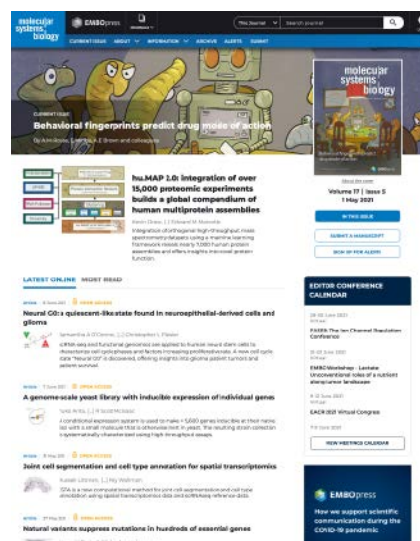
molecular systems biology

EMBOpress

This Journal | Search Journal

CURRENT ISSUE | ABOUT | INFORMATION | ARCHIVE | ALERTS | SUBMIT

CURRENT ISSUE

Behavioral fingerprints predict drug modes of action

By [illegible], A.E. Brown and colleagues

molecular systems biology

About the cover

Volume 17 | Issue 5
1 May 2021

IN THIS ISSUE

SUBMIT A MANUSCRIPT

SIGN UP FOR ALERTS

hu.MAP 2.0: integration of over 15,000 proteomic experiments builds a global compendium of human multiprotein assemblies

Kevin Drew, [...] Edward M. Marcotte

Integration of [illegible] high-throughput mass spectrometry datasets using a machine learning framework reveals nearly 7,000 human protein assemblies and offers insights into novel protein function.

LATEST ONLINE | MOST READ

Article | OPEN ACCESS

Neural G0: a quiescent-like state found in neuroepithelial-derived cells and glioma

Samantha A O'Connor, [...] Christopher L Plaisier

Article | OPEN ACCESS

A genome-scale yeast library with inducible expression of individual genes

Yuko Arita, [...] R Scott McIsaac

Article | OPEN ACCESS

Joint cell segmentation and cell type annotation for spatial transcriptomics

Russell Littman, [...] Roy Wollman

Article | OPEN ACCESS

Natural variants suppress mutations in hundreds of essential genes

EDITOR CONFERENCE CALENDAR

FASEB The Ion Channel Regulation Conference

EMBO Workshop - Lactate: Unconventional roles of a nutrient along tumor landscape

EACR 2021 Virtual Congress

VIEW MEETINGS CALENDAR

EMBOpress

How we support scientific communication during the COVID-19 pandemic